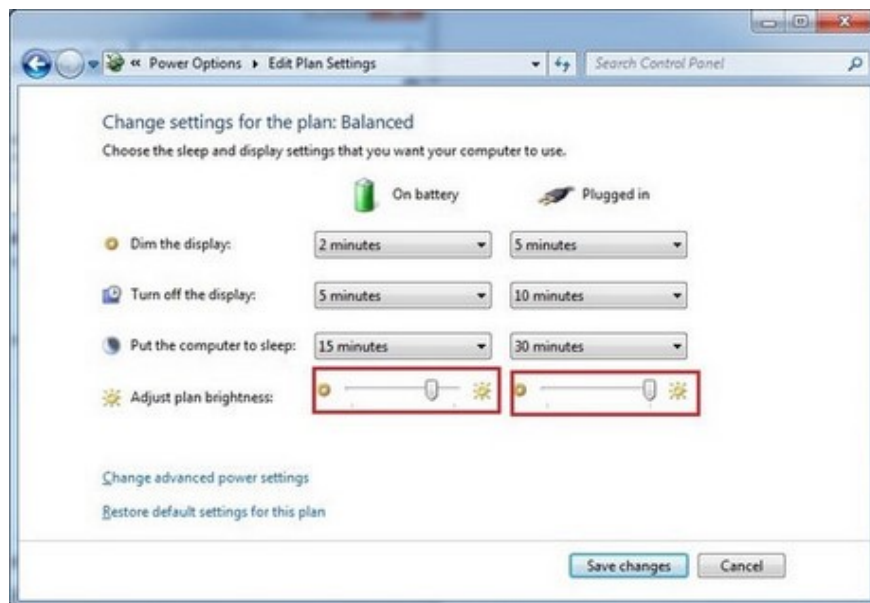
« Power Options ▸ Edit Plan Settings

Search Control Panel

Change settings for the plan: Balanced

Choose the sleep and display settings that you want your computer to use.

| | On battery | Plugged in |
|---|---|---|
| Dim the display: | 2 minutes | 5 minutes |
| Turn off the display: | 5 minutes | 10 minutes |
| Put the computer to sleep: | 15 minutes | 30 minutes |
| Adjust plan brightness: | | |

Change advanced power settings

Restore default settings for this plan

Save changes

Cancel